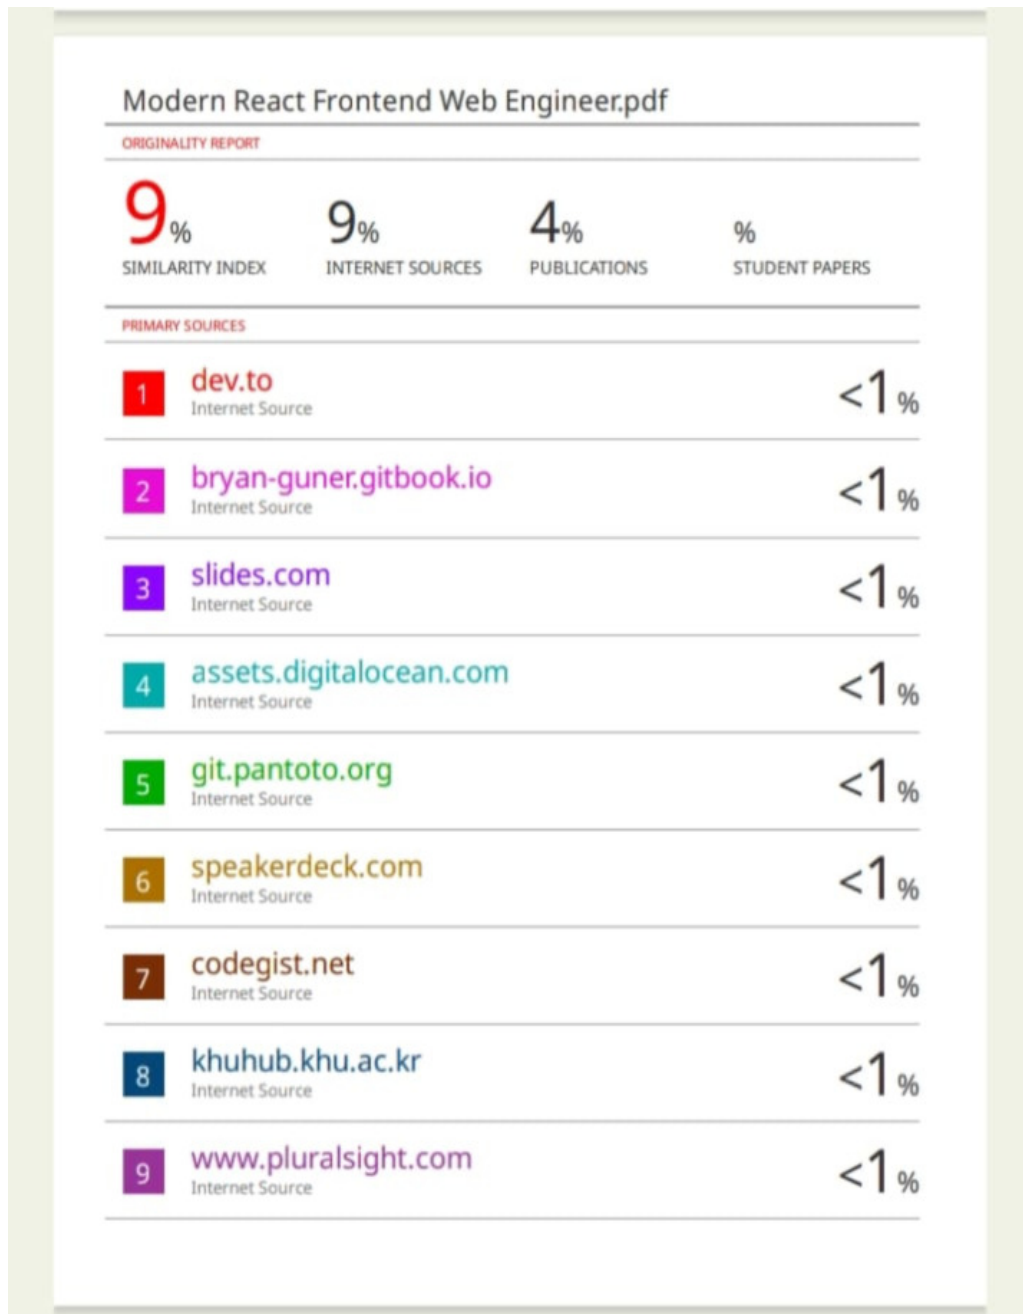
Modern React Frontend Web Engineer.pdf

ORIGINALITY REPORT

| 9% | 9% | 4% | % |
|---|---|---|---|
| SIMILARITY INDEX | INTERNET SOURCES | PUBLICATIONS | STUDENT PAPERS |

PRIMARY SOURCES

| | | |
|---|---|---|
| 1 | dev.to<br>Internet Source | <1% |
| 2 | bryan-guner.gitbook.io<br>Internet Source | <1% |
| 3 | slides.com<br>Internet Source | <1% |
| 4 | assets.digitalocean.com<br>Internet Source | <1% |
| 5 | git.pantoto.org<br>Internet Source | <1% |
| 6 | speakerdeck.com<br>Internet Source | <1% |
| 7 | codegist.net<br>Internet Source | <1% |
| 8 | khuhub.khu.ac.kr<br>Internet Source | <1% |
| 9 | www.pluralsight.com<br>Internet Source | <1% |